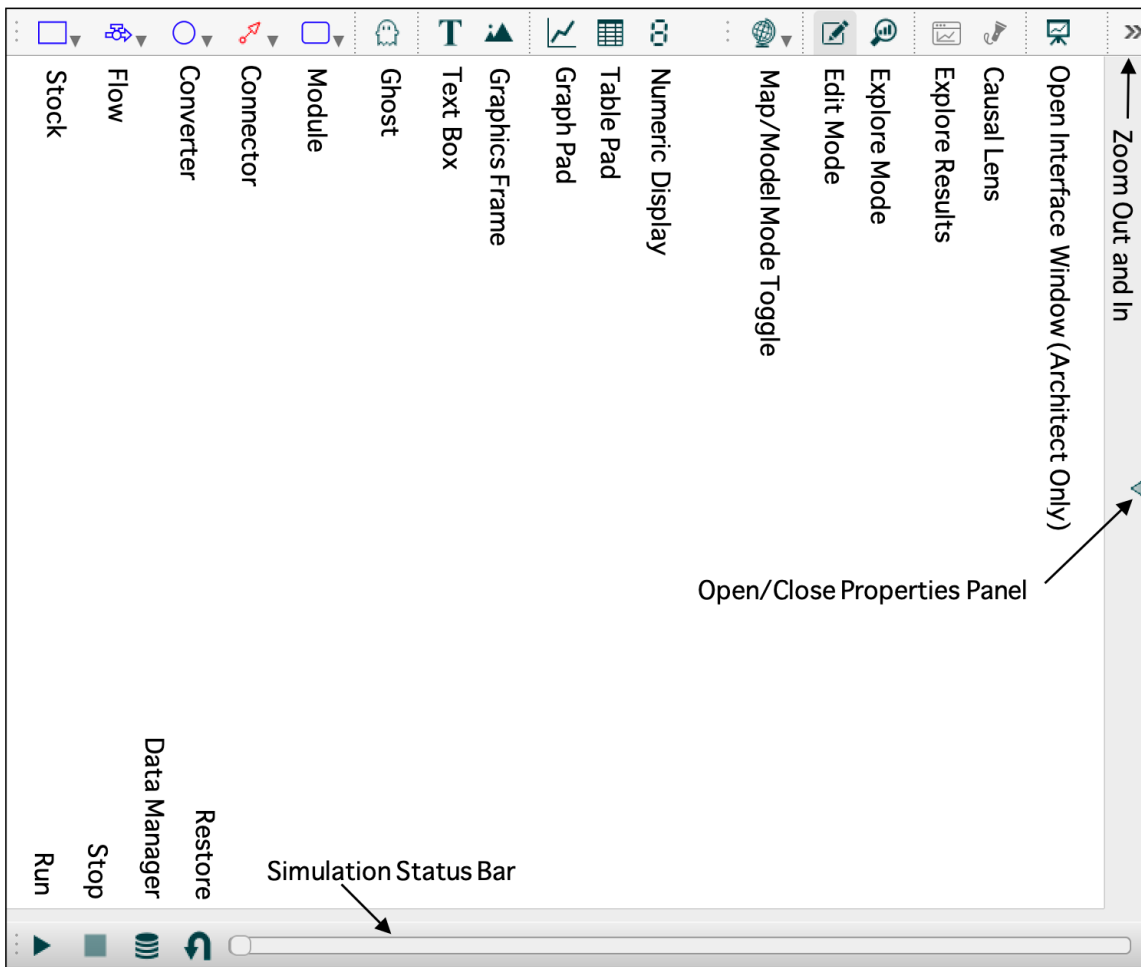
Stock
Flow
Converter
Connector
Module
Ghost
Text Box
Graphics Frame
Graph Pad
Table Pad
Numeric Display
Map/Model Mode Toggle
Edit Mode
Explore Mode
Explore Results
Causal Lens
Open Interface Window (Architect Only)
Zoom Out and In
Open/Close Properties Panel
Restore
Data Manager
Stop
Run
Simulation Status Bar